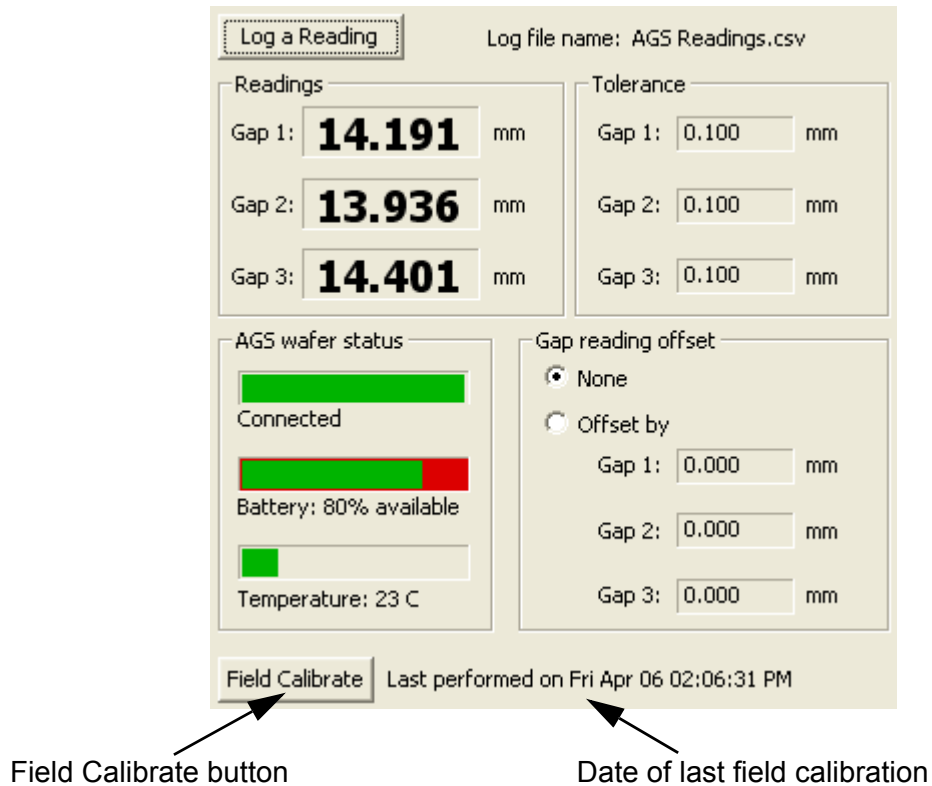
Log a Reading

Log file name: AGS Readings.csv

Readings

Gap 1: 14.191 mm

Gap 2: 13.936 mm

Gap 3: 14.401 mm

Tolerance

Gap 1: 0.100 mm

Gap 2: 0.100 mm

Gap 3: 0.100 mm

AGS wafer status

Connected

Battery: 80% available

Temperature: 23 C

Gap reading offset

None

Offset by

Gap 1: 0.000 mm

Gap 2: 0.000 mm

Gap 3: 0.000 mm

Field Calibrate

Last performed on Fri Apr 06 02:06:31 PM

Field Calibrate button

Date of last field calibration